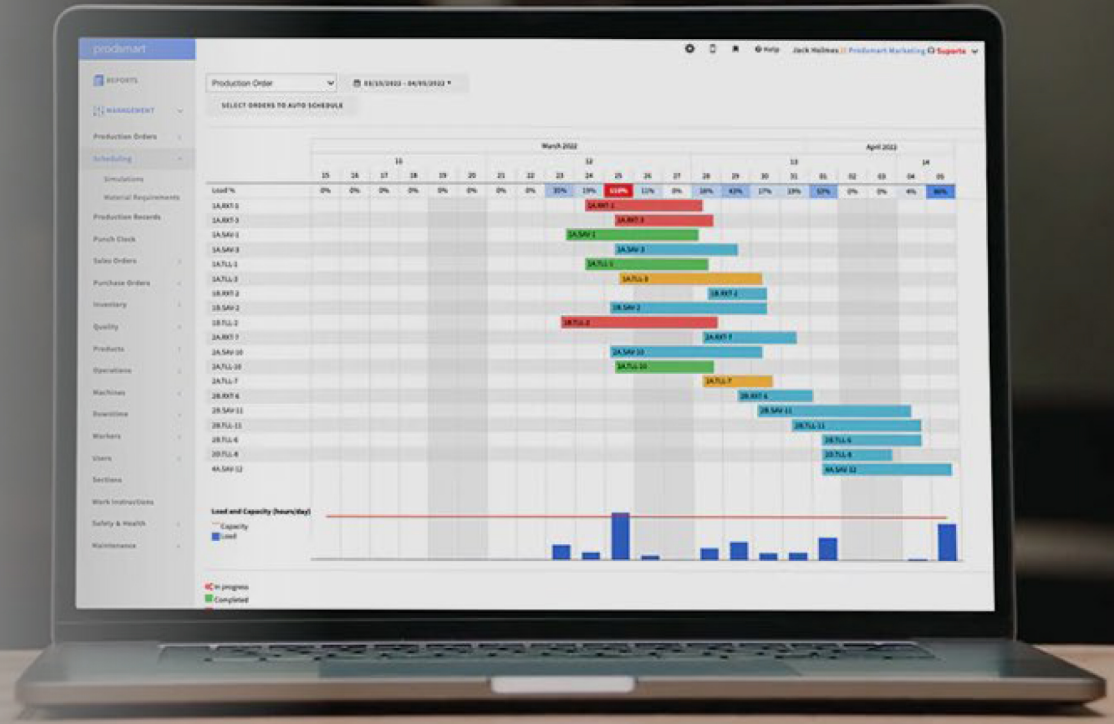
prodsmart

REPORTS

MANAGEMENT

Production Orders

Scheduling

Simulations

Material Requirements

Production Records

Punch Clock

Sales Orders

Purchase Orders

Inventory

Quality

Products

Operations

Machines

Downtime

Workers

Users

Sections

Work Instructions

Safety & Health

Maintenance

Help Jack Holmes | Prodsmart Marketing Suporte

Production Order

03/15/2022 - 04/05/2022

SELECT ORDERS TO AUTO SCHEDULE

March 2022

April 2022

| | 11 | | | | | | 12 | | | | | | | 13 | | | | | | | 14 | |
|---|---|---|---|---|---|---|---|---|---|---|---|---|---|---|---|---|---|---|---|---|---|---|
| | 15 | 16 | 17 | 18 | 19 | 20 | 21 | 22 | 23 | 24 | 25 | 26 | 27 | 28 | 29 | 30 | 31 | 01 | 02 | 03 | 04 | 05 |
| Load % | 0% | 0% | 0% | 0% | 0% | 0% | 0% | 0% | 35% | 19% | 110% | 11% | 0% | 16% | 43% | 17% | 19% | 53% | 0% | 0% | 4% | 86% |

1A.RXT-1
1A.RXT-3
1A.SAV-1
1A.SAV-3
1A.TLL-1
1A.TLL-3
1B.RXT-2
1B.SAV-2
1B.TLL-2
2A.RXT-7
2A.SAV-10
2A.TLL-10
2A.TLL-7
2B.RXT-6
2B.SAV-11
2B.TLL-11
2B.TLL-6
2D.TLL-8
4A.SAV-12

1A.RXT-1
1A.RXT-3
1A.SAV-1
1A.SAV-3
1A.TLL-1
1A.TLL-3
1B.RXT-2
1B.SAV-2
1B.TLL-2
2A.RXT-7
2A.SAV-10
2A.TLL-10
2A.TLL-7
2B.RXT-6
2B.SAV-11
2B.TLL-11
2B.TLL-6
2D.TLL-8
4A.SAV-12

Load and Capacity (hours/day)

Capacity

Load

In progress

Completed